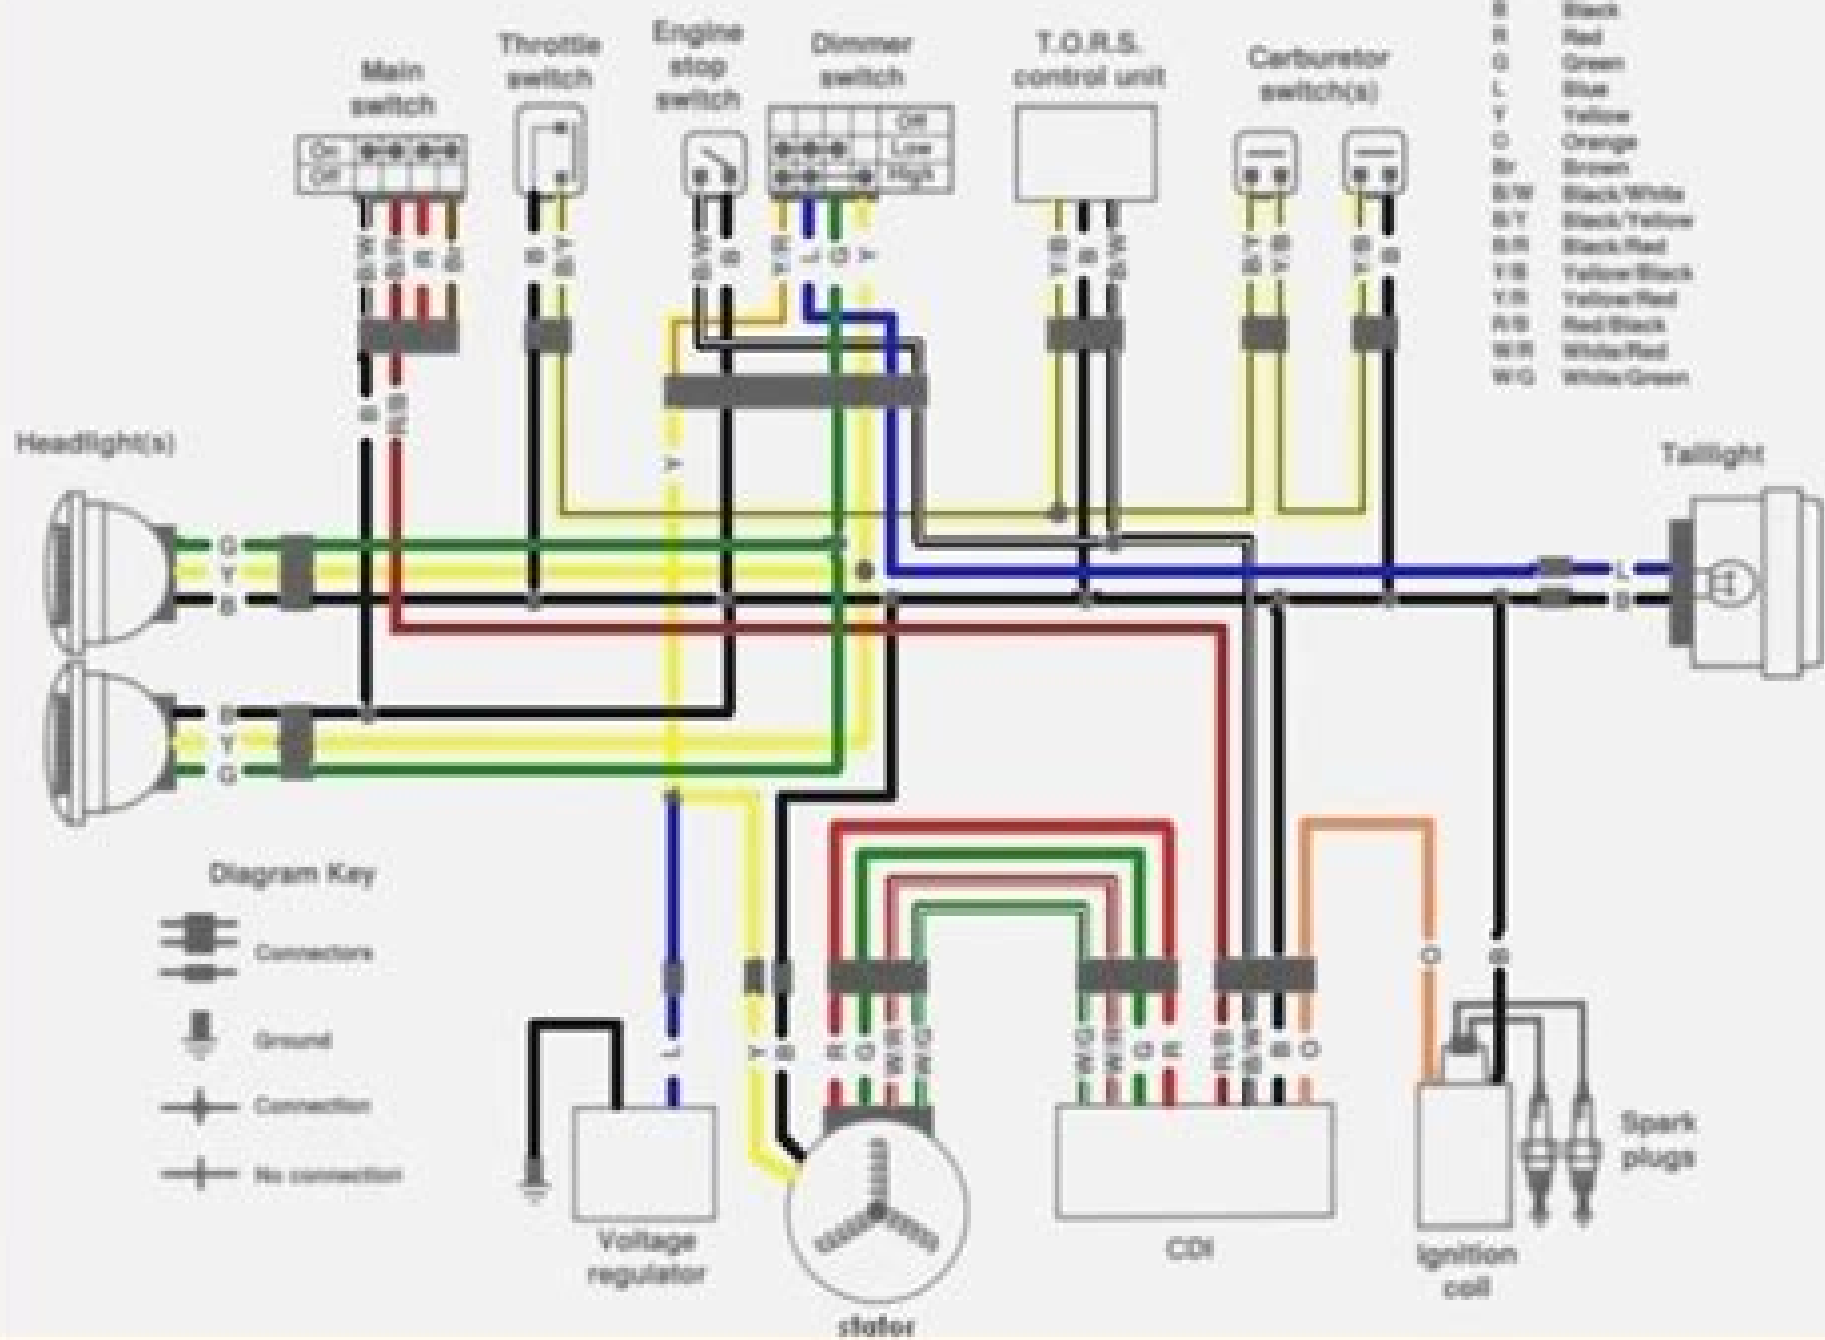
Main switch

On
Off

Throttle switch

Engine stop switch

Dimmer switch

Off
Low
High

T.O.R.S. control unit

Carburetor switch(s)

| | |
|---|---|
| B | Black |
| R | Red |
| G | Green |
| L | Blue |
| Y | Yellow |
| O | Orange |
| Br | Brown |
| B/W | Black/White |
| B/Y | Black/Yellow |
| B/R | Black/Red |
| Y/B | Yellow/Black |
| Y/R | Yellow/Red |
| R/B | Red/Black |
| W/R | White/Red |
| W/G | White/Green |

Headlight(s)

G
Y
B

B
Y
G

Taillight

L
B

Diagram Key

Connectors

Ground

Connection

No connection

Voltage regulator

stator

CDI

Ignition coil

Spark plugs